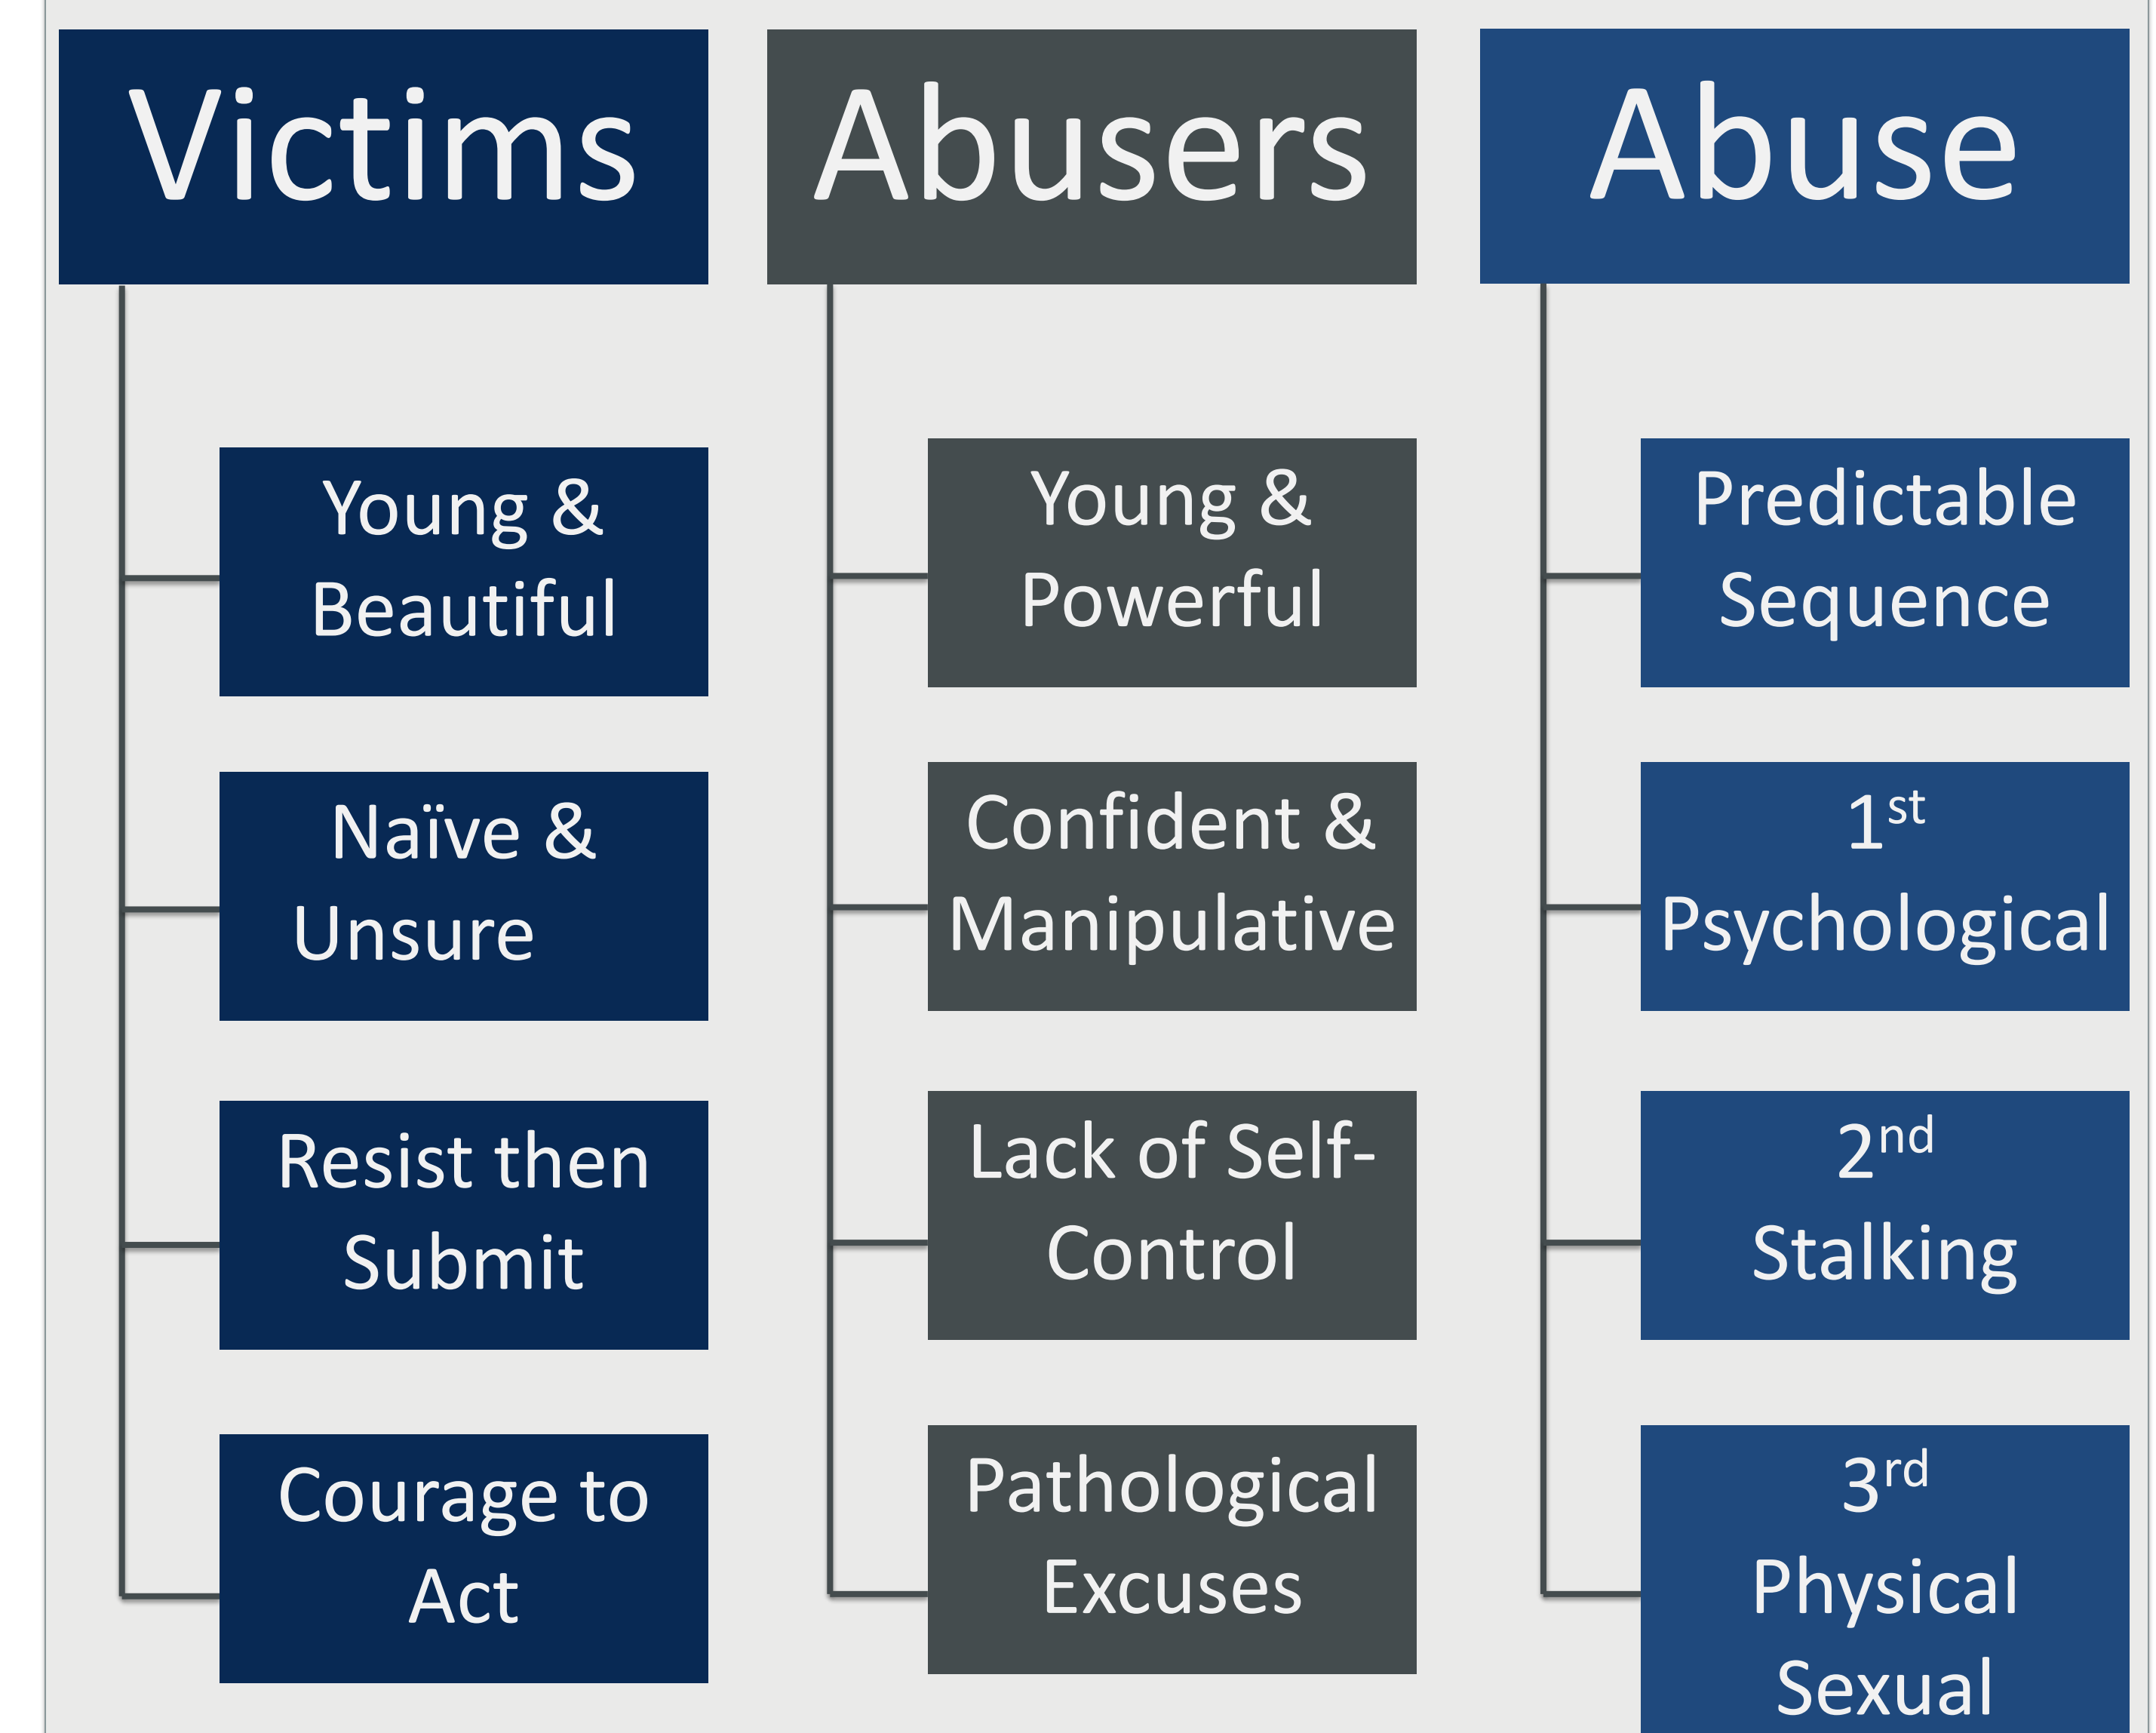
Victims

Young & Beautiful

Naïve & Unsure

Resist then Submit

Courage to Act

Abusers

Young & Powerful

Confident & Manipulative

Lack of Self-Control

Pathological Excuses

Abuse

Predictable Sequence

$1^{st}$ Psychological

$2^{nd}$ Stalking

$3^{rd}$ Physical Sexual